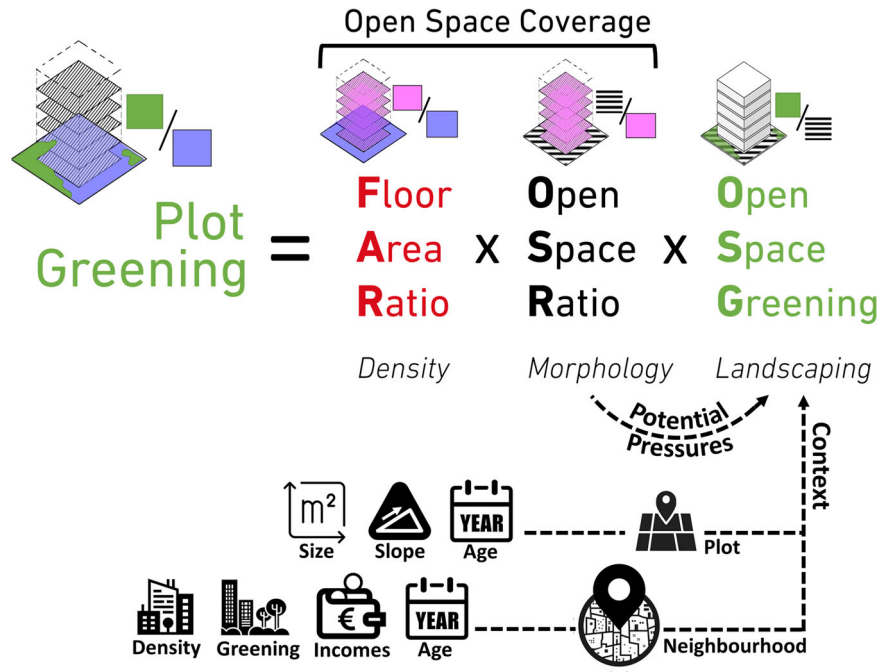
Open Space Coverage

Plot Greening = Floor Area Ratio X Open Space Ratio X Open Space Greening

Density

Morphology

Landscaping

Potential Pressures

Context

$m^2$
Size

Slope

YEAR
Age

Plot

Density

Greening

€
Incomes

YEAR
Age

Neighbourhood